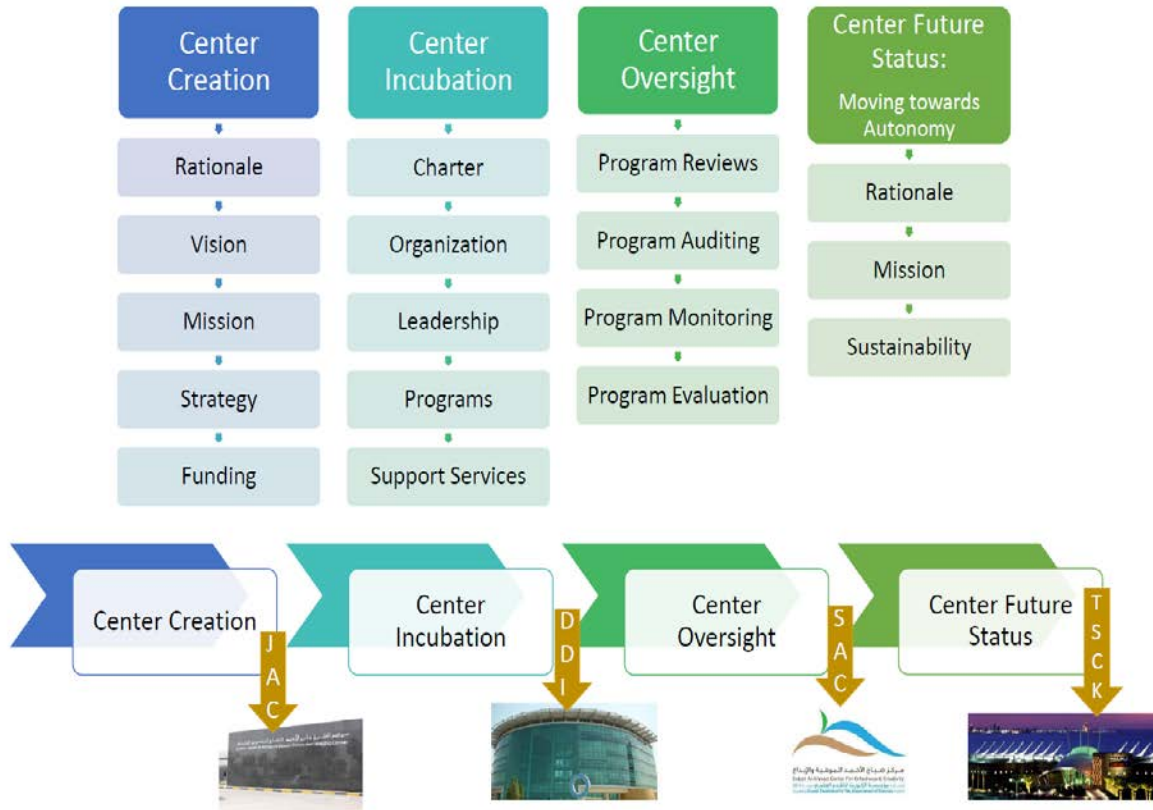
Center Creation

Rationale

Vision

Mission

Strategy

Funding

Center Incubation

Charter

Organization

Leadership

Programs

Support Services

Center Oversight

Program Reviews

Program Auditing

Program Monitoring

Program Evaluation

Center Future Status:

Moving towards Autonomy

Rationale

Mission

Sustainability

Center Creation

JAC

Center Incubation

DDI

Center Oversight

SAC

Center Future Status

TSCK

مركز صباح الأحمد للموهبة والإبداع
Sabah Al-Ahmad Center for Giftedness and Creativity